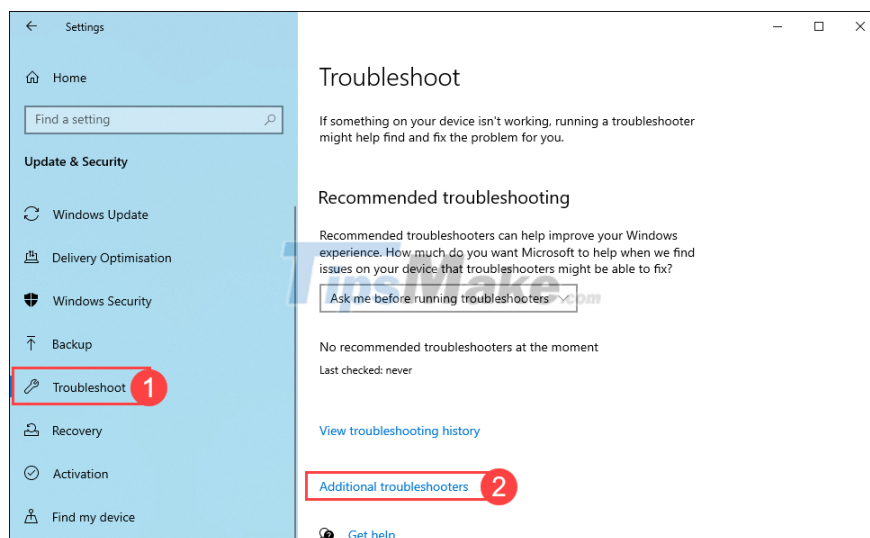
Settings

Home

Find a setting

Update & Security

Windows Update

Delivery Optimisation

Windows Security

Backup

Troubleshoot 1

Recovery

Activation

Find my device

Troubleshoot

If something on your device isn't working, running a troubleshooter might help find and fix the problem for you.

Recommended troubleshooting

Recommended troubleshooters can help improve your Windows experience. How much do you want Microsoft to help when we find issues on your device that troubleshooters might be able to fix?

Ask me before running troubleshooters

No recommended troubleshooters at the moment

Last checked: never

View troubleshooting history

Additional troubleshooters 2

Get help

TipsMake.com